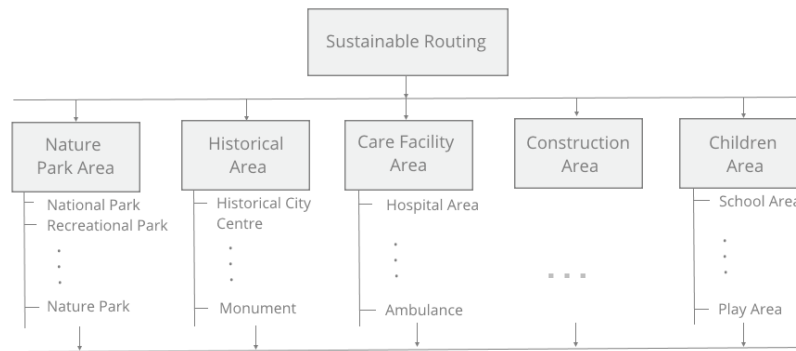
Sustainable Routing

Nature Park Area
National Park
Recreational Park
.
.
.
Nature Park

Historical Area
Historical City Centre
.
.
.
Monument

Care Facility Area
Hospital Area
.
.
.
Ambulance

Construction Area
. . .

Children Area
School Area
.
.
.
Play Area